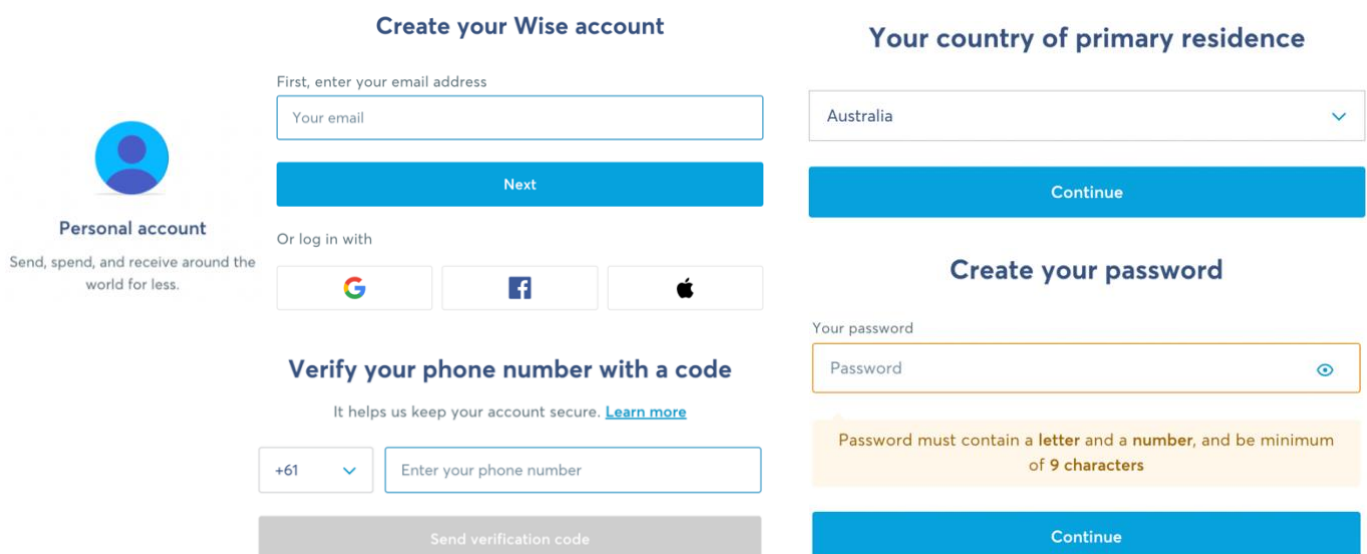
Personal account

Send, spend, and receive around the world for less.

Create your Wise account

First, enter your email address

Your email

Next

Or log in with

Verify your phone number with a code

It helps us keep your account secure. Learn more

+61

Enter your phone number

Send verification code

Your country of primary residence

Australia

Continue

Create your password

Your password

Password

Password must contain a letter and a number, and be minimum of 9 characters

Continue